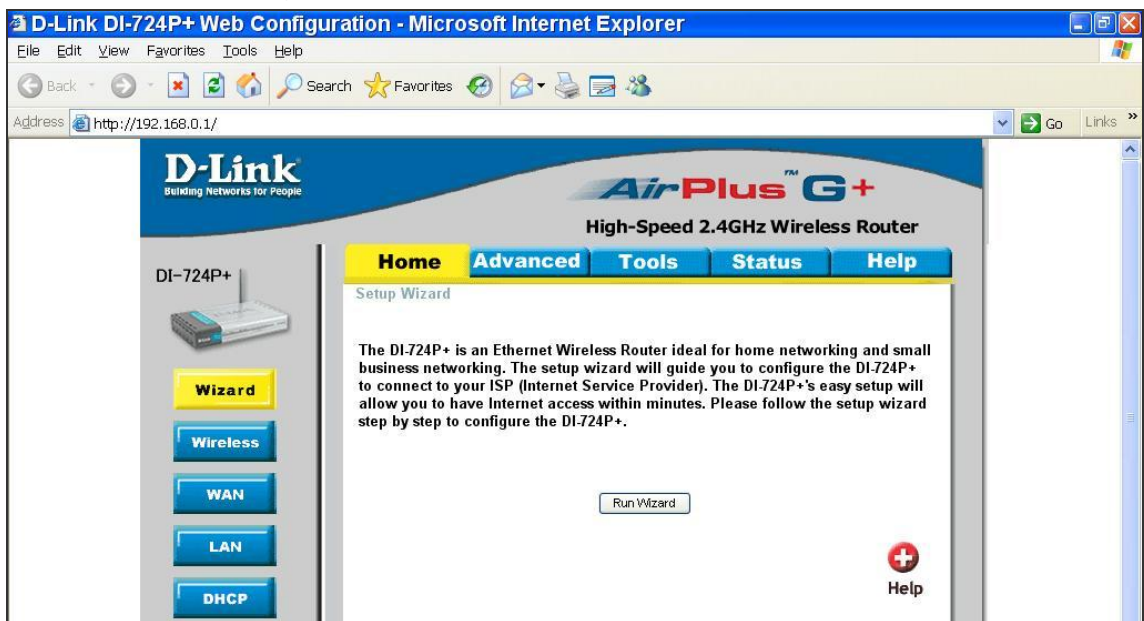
D-Link DI-724P+ Web Configuration - Microsoft Internet Explorer

File Edit View Favorites Tools Help

Back Search Favorites

Address http://192.168.0.1/ Go Links »

D-Link
Building Networks for People

AirPlus™ G+

High-Speed 2.4GHz Wireless Router

DI-724P+

Home Advanced Tools Status Help

Setup Wizard

The DI-724P+ is an Ethernet Wireless Router ideal for home networking and small business networking. The setup wizard will guide you to configure the DI-724P+ to connect to your ISP (Internet Service Provider). The DI-724P+'s easy setup will allow you to have Internet access within minutes. Please follow the setup wizard step by step to configure the DI-724P+.

Run Wizard

Wizard

Wireless

WAN

LAN

DHCP

Help